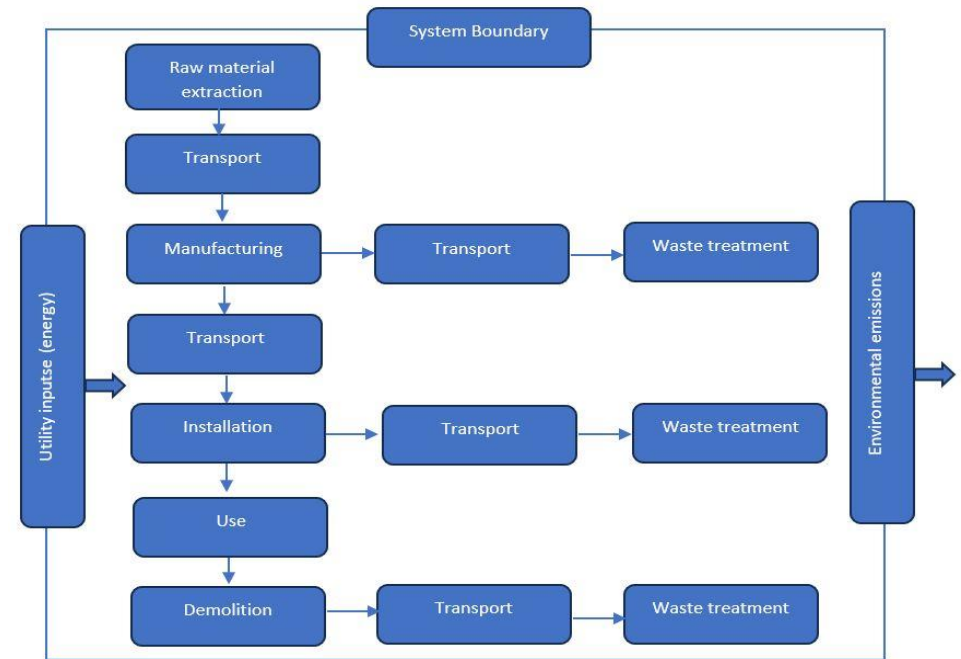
System Boundary

Raw material extraction

Transport

Manufacturing

Transport

Waste treatment

Transport

Installation

Transport

Waste treatment

Use

Demolition

Transport

Waste treatment

Utility inputse (energy)

Environmental emissions